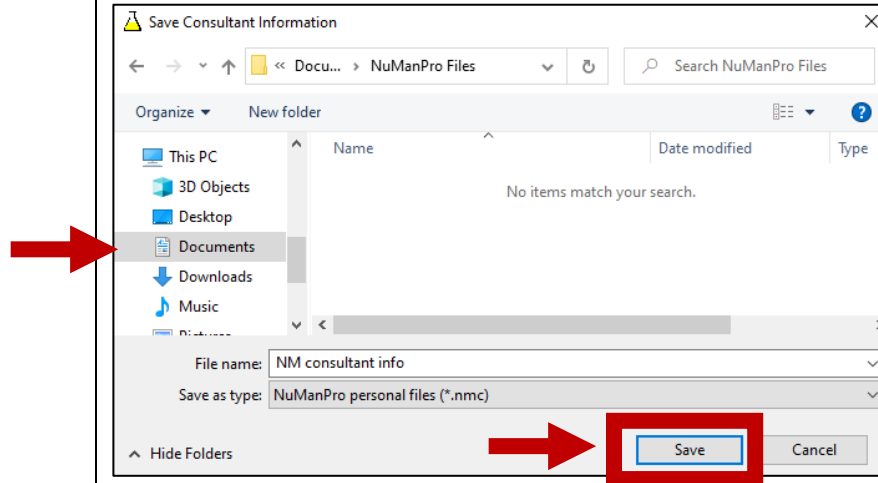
Save Consultant Information

« Docu... › NuManPro Files

Search NuManPro Files

Organize ▾ New folder

This PC
3D Objects
Desktop
Documents
Downloads
Music
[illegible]

Name
Date modified
Type

No items match your search.

File name: NM consultant info

Save as type: NuManPro personal files (*.nmc)

Hide Folders

Save

Cancel